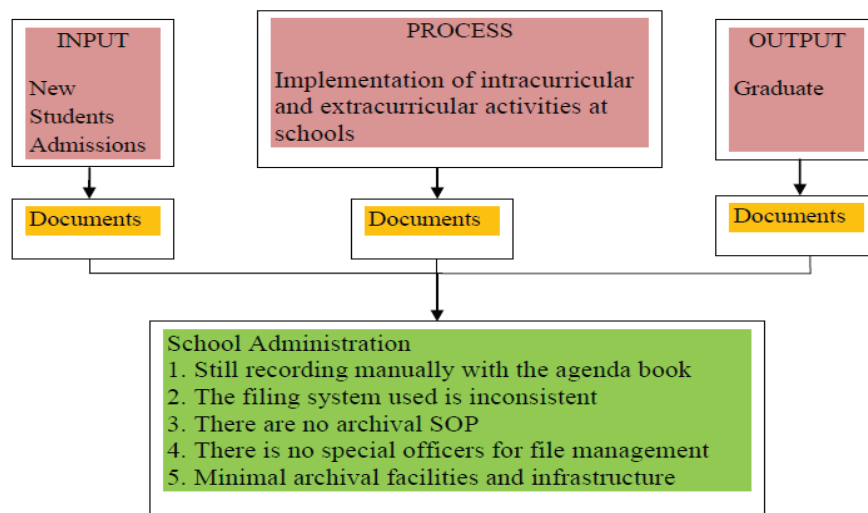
INPUT

New Students Admissions

PROCESS

Implementation of intracurricular and extracurricular activities at schools

OUTPUT

Graduate

Documents

Documents

Documents

School Administration
1. Still recording manually with the agenda book
2. The filing system used is inconsistent
3. There are no archival SOP
4. There is no special officers for file management
5. Minimal archival facilities and infrastructure